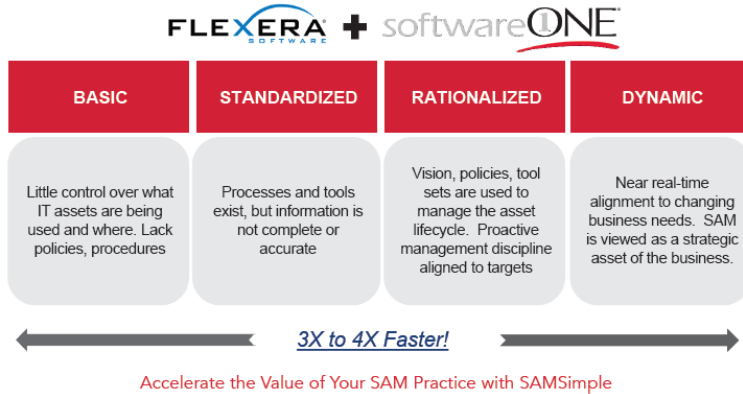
FLEXERA SOFTWARE + softwareONE

| BASIC | STANDARDIZED | RATIONALIZED | DYNAMIC |
|---|---|---|---|
| Little control over what IT assets are being used and where. Lack policies, procedures | Processes and tools exist, but information is not complete or accurate | Vision, policies, tool sets are used to manage the asset lifecycle. Proactive management discipline aligned to targets | Near real-time alignment to changing business needs. SAM is viewed as a strategic asset of the business. |

3X to 4X Faster!

Accelerate the Value of Your SAM Practice with SAMSimple